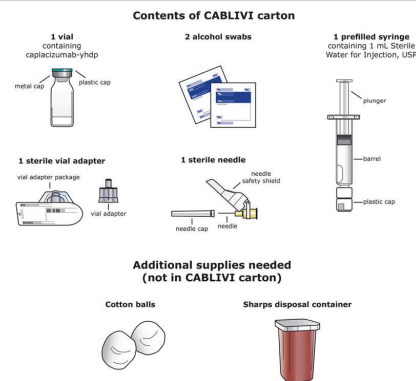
Contents of CABLIVI carton

1 vial
containing
caplacizumab-yhdp

metal cap

plastic cap

2 alcohol swabs

1 prefilled syringe
containing 1 mL Sterile
Water for Injection, USP

plunger

barrel

plastic cap

1 sterile vial adapter

vial adapter package

vial adapter

1 sterile needle

needle
safety shield

needle cap

needle

Additional supplies needed
(not in CABLIVI carton)

Cotton balls

Sharps disposal container